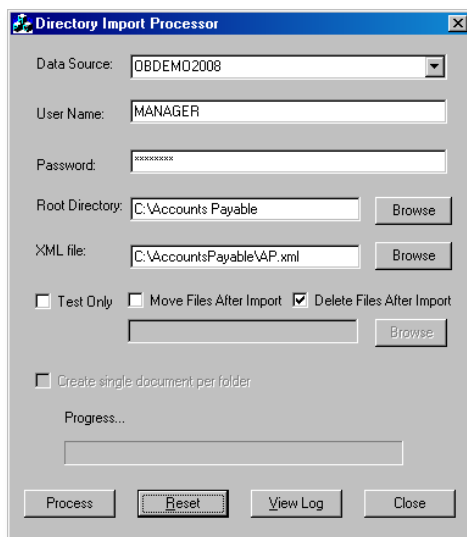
Directory Import Processor

Data Source: OBDEMO2008

User Name: MANAGER

Password: xxxxxxxx

Root Directory: C:\Accounts Payable Browse

XML file: C:\AccountsPayable\AP.xml Browse

Test Only Move Files After Import Delete Files After Import

Browse

Create single document per folder

Progress...

Process Reset View Log Close